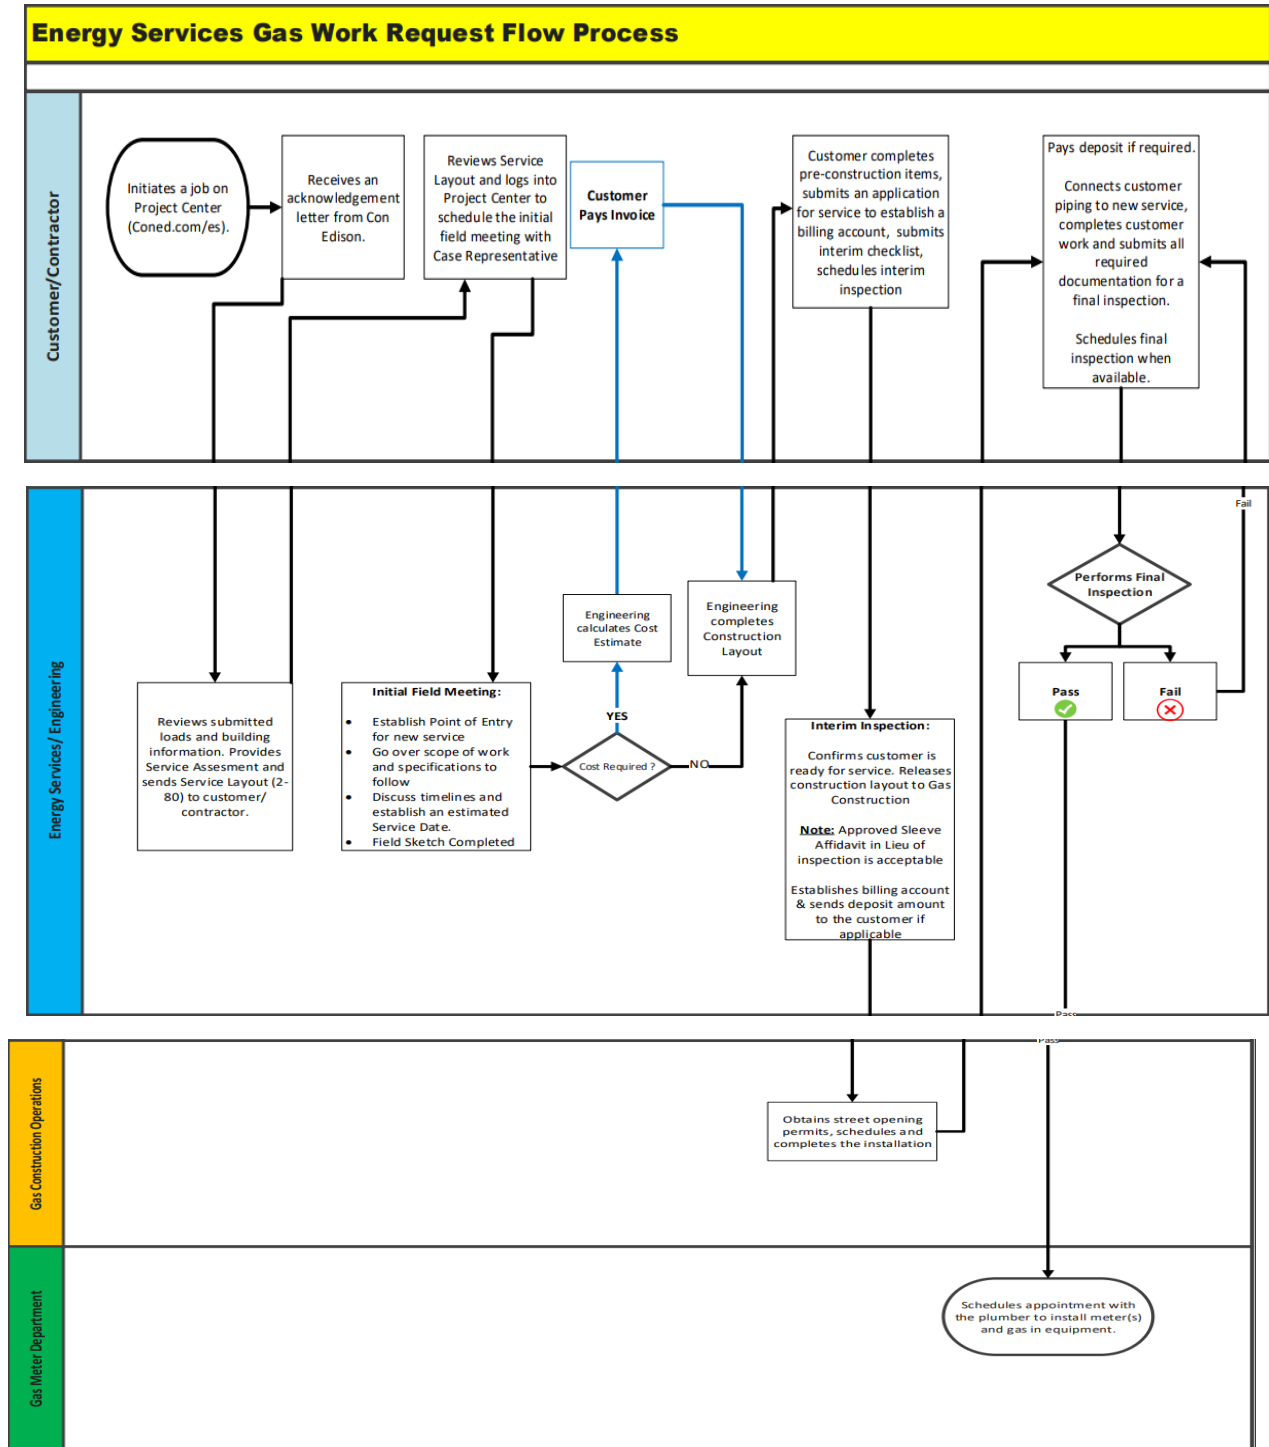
Energy Services Gas Work Request Flow Process

Customer/Contractor

Initiates a job on Project Center (Coned.com/es).

Receives an acknowledgement letter from Con Edison.

Reviews Service Layout and logs into Project Center to schedule the initial field meeting with Case Representative

Customer Pays Invoice

Customer completes pre-construction items, submits an application for service to establish a billing account, submits interim checklist, schedules interim inspection

Pays deposit if required.

Connects customer piping to new service, completes customer work and submits all required documentation for a final inspection.

Schedules final inspection when available.

Energy Services/ Engineering

Fail

Performs Final Inspection

Pass

Fail

Engineering calculates Cost Estimate

Engineering completes Construction Layout

YES

Cost Required ?

NO

Reviews submitted loads and building information. Provides Service Assesment and sends Service Layout (2-80) to customer/ contractor.

Initial Field Meeting:

- Establish Point of Entry for new service
- Go over scope of work and specifications to follow
- Discuss timelines and establish an estimated Service Date.
- Field Sketch Completed

Interim Inspection:

Confirms customer is ready for service. Releases construction layout to Gas Construction

Note: Approved Sleeve Affidavit in Lieu of inspection is acceptable

Establishes billing account & sends deposit amount to the customer if applicable

Pass

Pass

Gas Construction Operations

Obtains street opening permits, schedules and completes the installation

Gas Meter Department

Schedules appointment with the plumber to install meter(s) and gas in equipment.